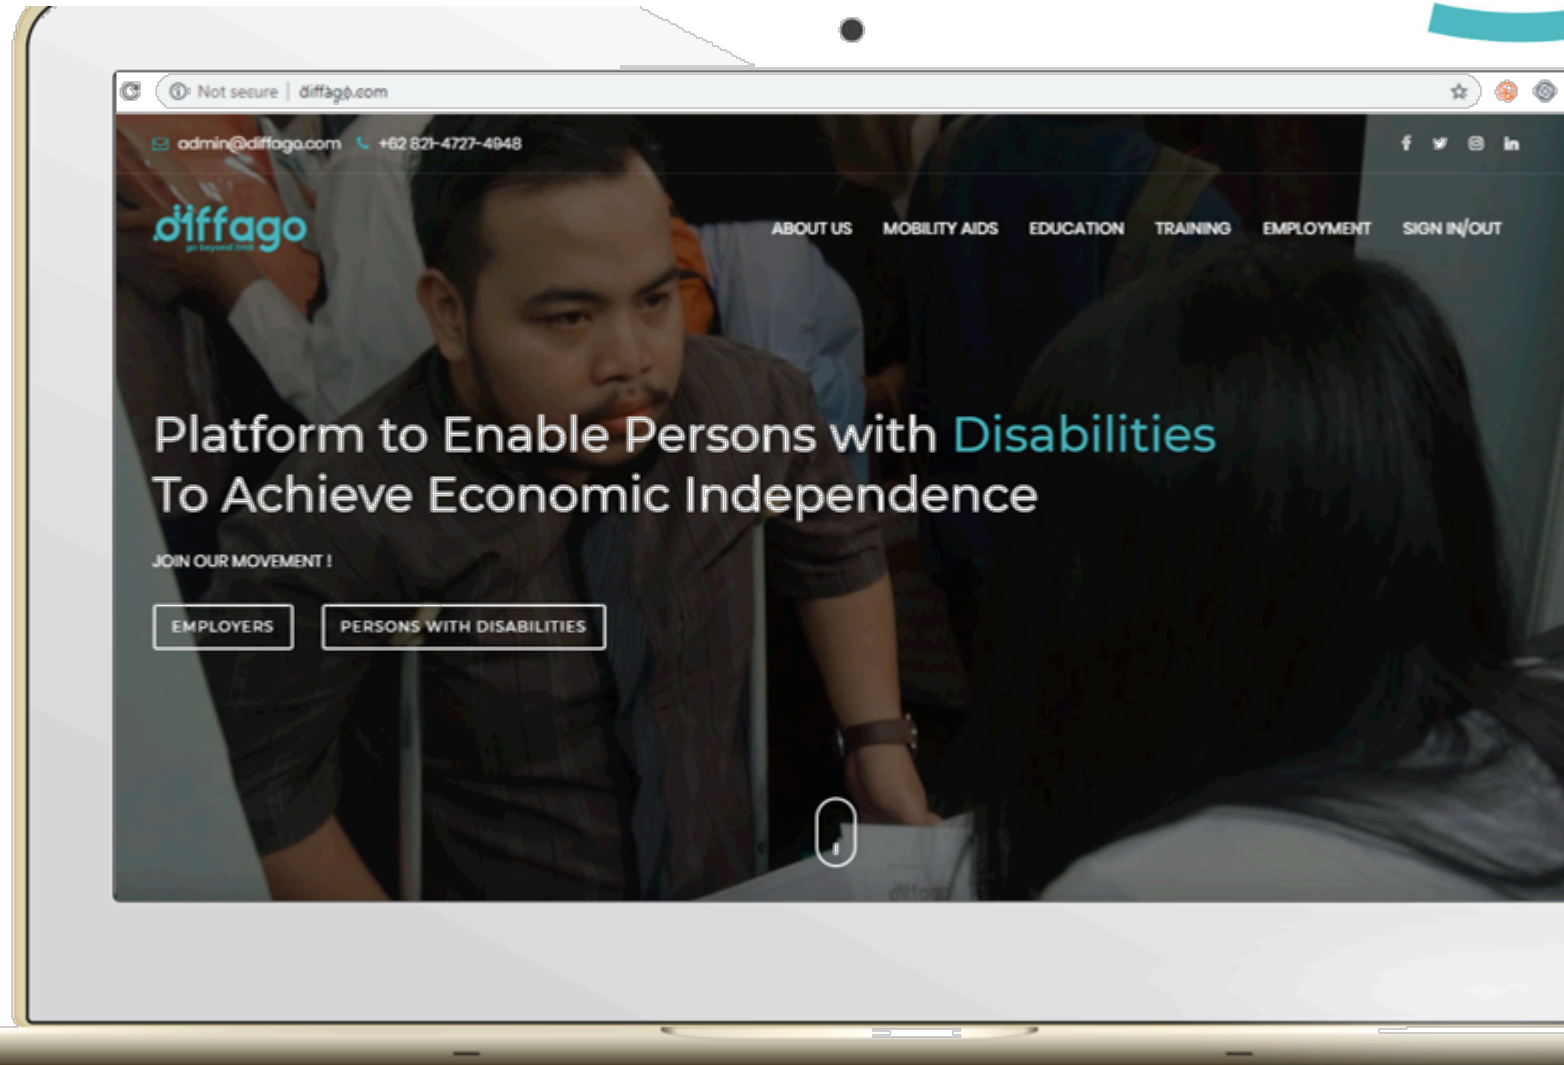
Not secure | diffago.com

admin@diffago.com +62 821-4727-4948

diffago
go beyond limit

ABOUT US MOBILITY AIDS EDUCATION TRAINING EMPLOYMENT SIGN IN/OUT

Platform to Enable Persons with Disabilities To Achieve Economic Independence

JOIN OUR MOVEMENT !

EMPLOYERS

PERSONS WITH DISABILITIES